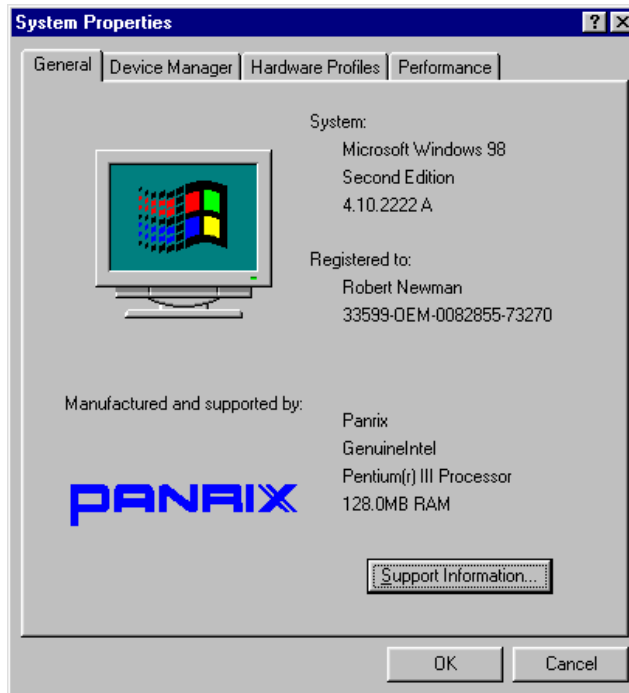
System Properties

?
X

General
Device Manager
Hardware Profiles
Performance

System:
Microsoft Windows 98
Second Edition
4.10.2222 A

Registered to:
Robert Newman
33599-OEM-0082855-73270

Manufactured and supported by:

PANRIX

Panrix
GenuineIntel
Pentium(r) III Processor
128.0MB RAM

Support Information...

OK
Cancel